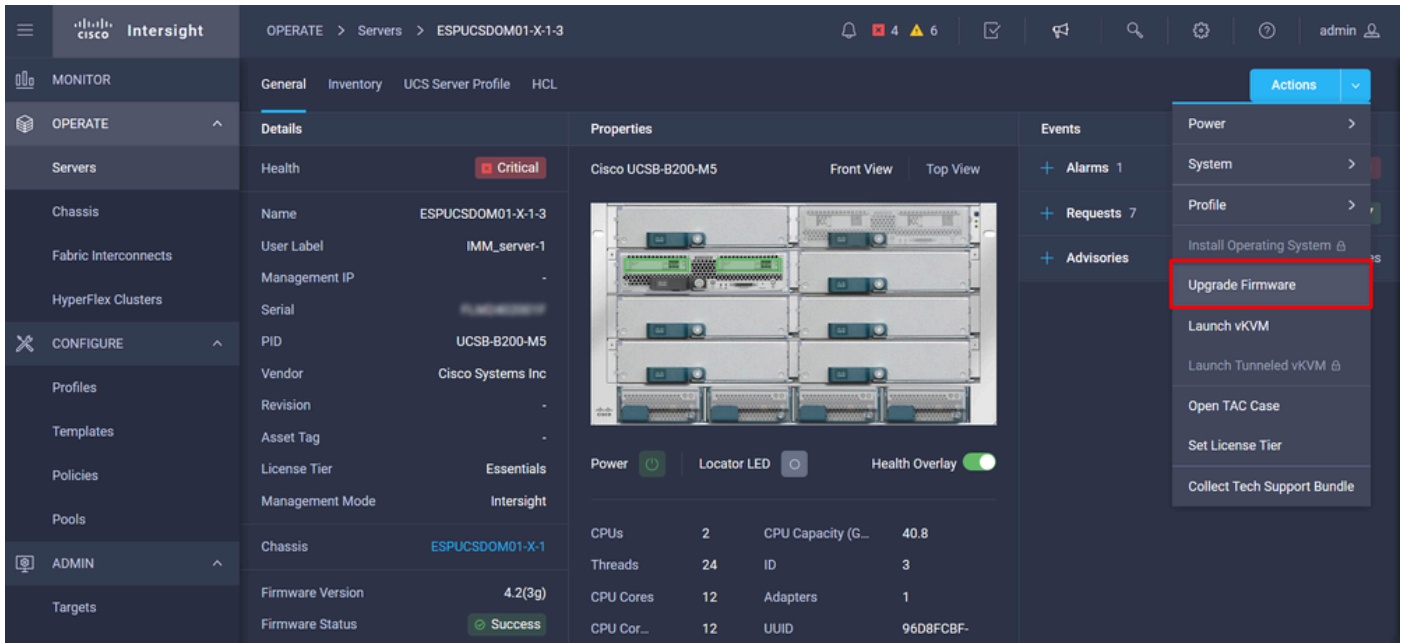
cisco Intersight

OPERATE > Servers > ESPUCSDOM01-X-1-3

4 6

admin

MONITOR
OPERATE
Servers
Chassis
Fabric Interconnects
HyperFlex Clusters
CONFIGURE
Profiles
Templates
Policies
Pools
ADMIN
Targets

General Inventory UCS Server Profile HCL

Actions

Details

| | |
|---|---|
| Health | Critical |
| Name | ESPUCSDOM01-X-1-3 |
| User Label | IMM_server-1 |
| Management IP | - |
| Serial | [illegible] |
| PID | UCSB-B200-M5 |
| Vendor | Cisco Systems Inc |
| Revision | - |
| Asset Tag | - |
| License Tier | Essentials |
| Management Mode | Intersight |
| Chassis | ESPUCSDOM01-X-1 |
| Firmware Version | 4.2(3g) |
| Firmware Status | Success |

Properties

Cisco UCSB-B200-M5 Front View Top View

Power Locator LED Health Overlay

| | | | |
|---|---|---|---|
| CPUs | 2 | CPU Capacity (G... | 40.8 |
| Threads | 24 | ID | 3 |
| CPU Cores | 12 | Adapters | 1 |
| CPU Cor... | 12 | UUID | 96D8FCBF- |

Events

+ Alarms 1
+ Requests 7
+ Advisories

Power >
System >
Profile >
Install Operating System
Upgrade Firmware
Launch vKVM
Launch Tunneled vKVM
Open TAC Case
Set License Tier
Collect Tech Support Bundle